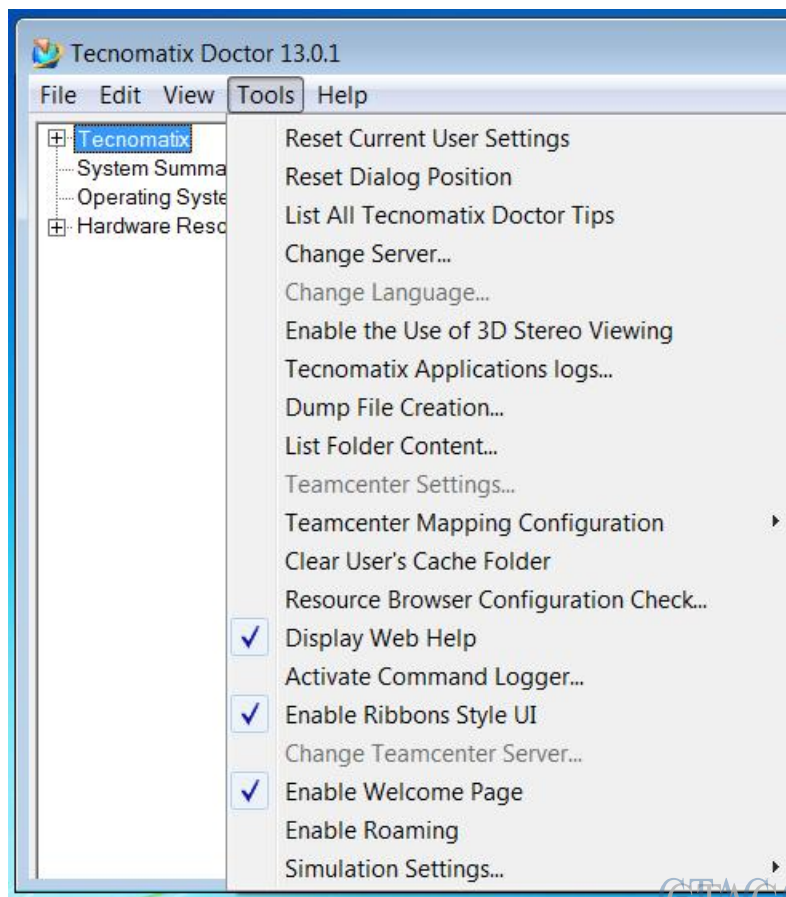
Tecnomatix Doctor 13.0.1

File Edit View Tools Help

Tecnomatix
System Summa
Operating Syste
Hardware Reso

Reset Current User Settings
Reset Dialog Position
List All Tecnomatix Doctor Tips
Change Server...
Change Language...
Enable the Use of 3D Stereo Viewing
Tecnomatix Applications logs...
Dump File Creation...
List Folder Content...
Teamcenter Settings...
Teamcenter Mapping Configuration
Clear User's Cache Folder
Resource Browser Configuration Check...
✓ Display Web Help
Activate Command Logger...
✓ Enable Ribbons Style UI
Change Teamcenter Server...
✓ Enable Welcome Page
Enable Roaming
Simulation Settings...